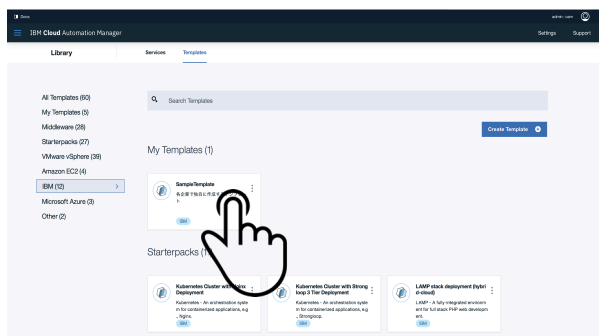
Demo

admin : user

IBM Cloud Automation Manager

Settings Support

Library

Services Templates

All Templates (60)
My Templates (5)
Middleware (28)
Starterpacks (27)
VMware vSphere (39)
Amazon EC2 (4)
IBM (12)
Microsoft Azure (3)
Other (2)

Search Templates

Create Template

My Templates (1)

SampleTemplate
各企業で独自に作成す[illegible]
IBM

Starterpacks (1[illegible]

Kubernetes Cluster with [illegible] Deployment
Kubernetes - An orchestration system for containerized applications, e.g., Nginx.
IBM

Kubernetes Cluster with Strongloop 3 Tier Deployment
Kubernetes - An orchestration system for containerized applications, e.g., Strongloop.
IBM

LAMP stack deployment (hybrid-cloud)
LAMP - A fully-integrated environment for full stack PHP web development.
IBM